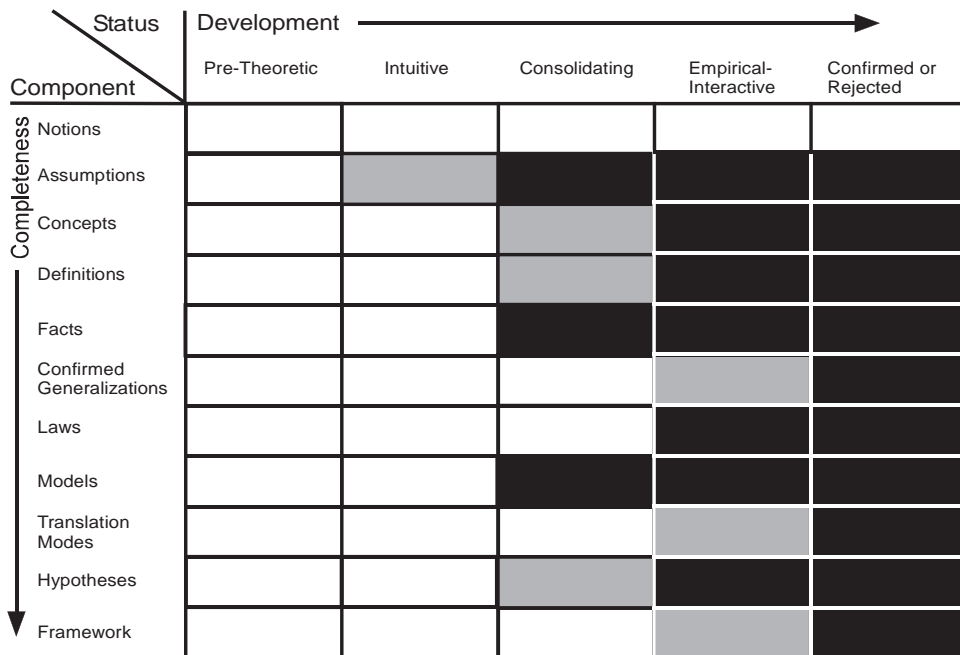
| Status / Component | Pre-Theoretic | Intuitive | Consolidating | Empirical-Interactive | Confirmed or Rejected |
|---|---|---|---|---|---|
| Notions | | | | | |
| Assumptions | | | | | |
| Concepts | | | | | |
| Definitions | | | | | |
| Facts | | | | | |
| Confirmed Generalizations | | | | | |
| Laws | | | | | |
| Models | | | | | |
| Translation Modes | | | | | |
| Hypotheses | | | | | |
| Framework | | | | | |

Development

Completeness